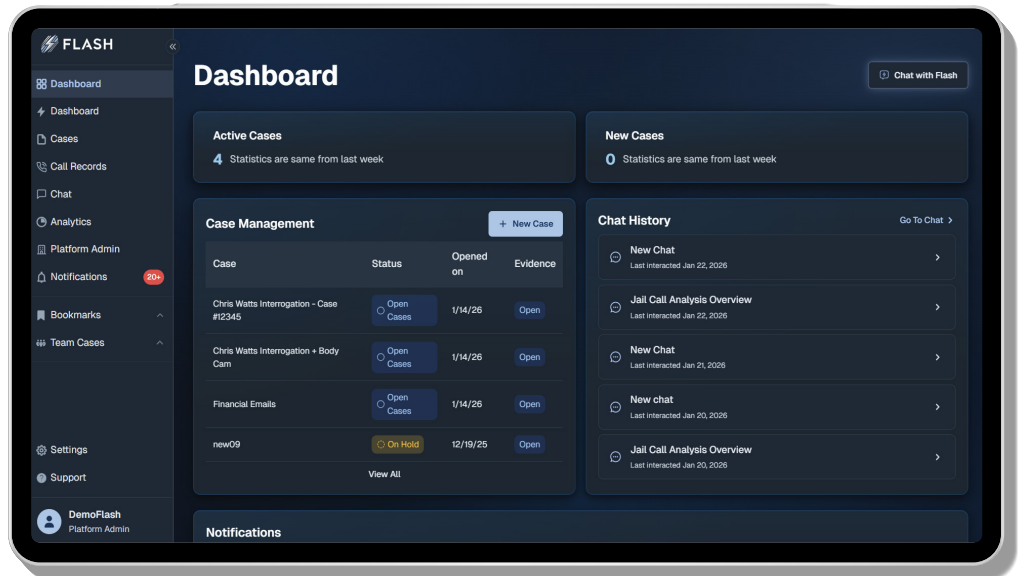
FLASH

Dashboard
Dashboard
Cases
Call Records
Chat
Analytics
Platform Admin
Notifications 20+
Bookmarks
Team Cases

Settings
Support

DemoFlash
Platform Admin

Dashboard

Chat with Flash

Active Cases
4 Statistics are same from last week

New Cases
0 Statistics are same from last week

Case Management

+ New Case

| Case | Status | Opened on | Evidence |
|---|---|---|---|
| Chris Watts Interrogation - Case #12345 | Open Cases | 1/14/26 | Open |
| Chris Watts Interrogation + Body Cam | Open Cases | 1/14/26 | Open |
| Financial Emails | Open Cases | 1/14/26 | Open |
| new09 | On Hold | 12/19/25 | Open |

View All

Chat History

Go To Chat

New Chat
Last interacted Jan 22, 2026

Jail Call Analysis Overview
Last interacted Jan 22, 2026

New Chat
Last interacted Jan 21, 2026

New chat
Last interacted Jan 20, 2026

Jail Call Analysis Overview
Last interacted Jan 20, 2026

Notifications